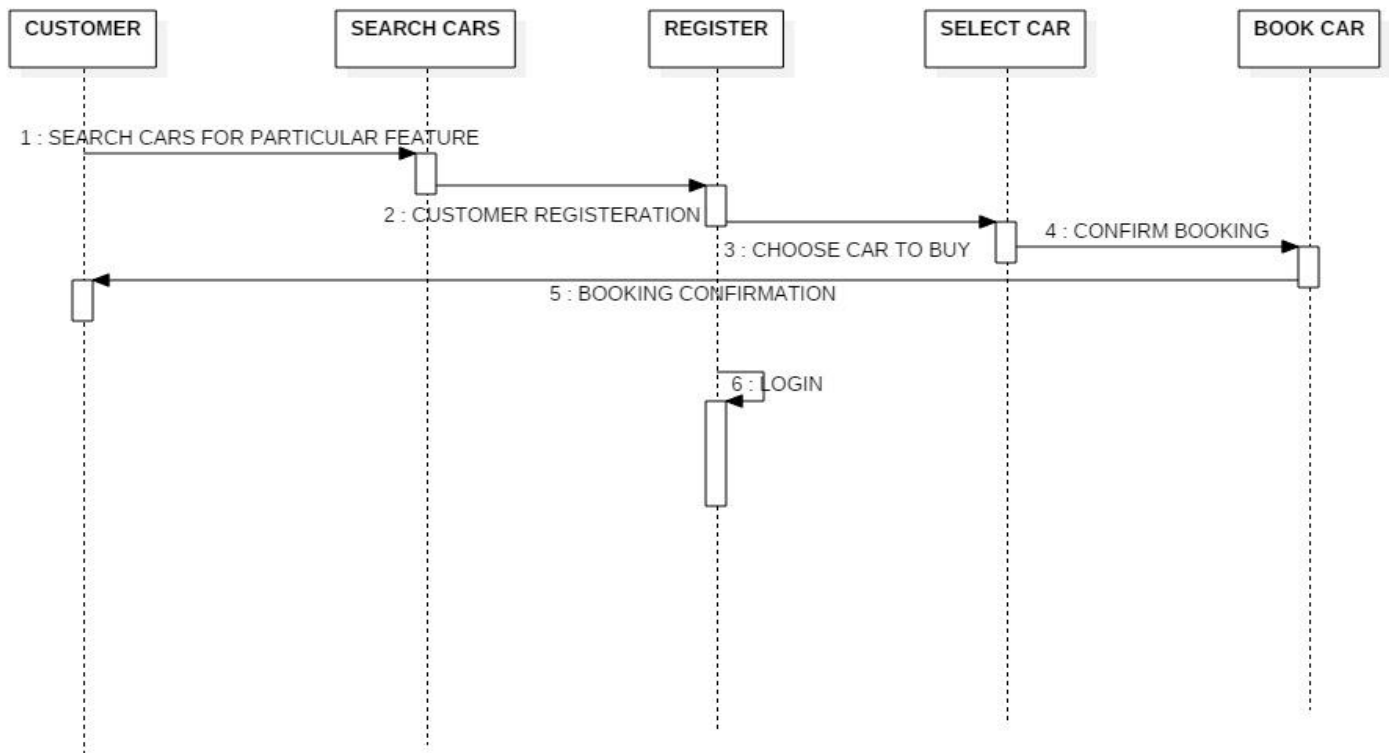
CUSTOMER

SEARCH CARS

REGISTER

SELECT CAR

BOOK CAR

1 : SEARCH CARS FOR PARTICULAR FEATURE

2 : CUSTOMER REGISTERATION

3 : CHOOSE CAR TO BUY

4 : CONFIRM BOOKING

5 : BOOKING CONFIRMATION

6 : LOGIN